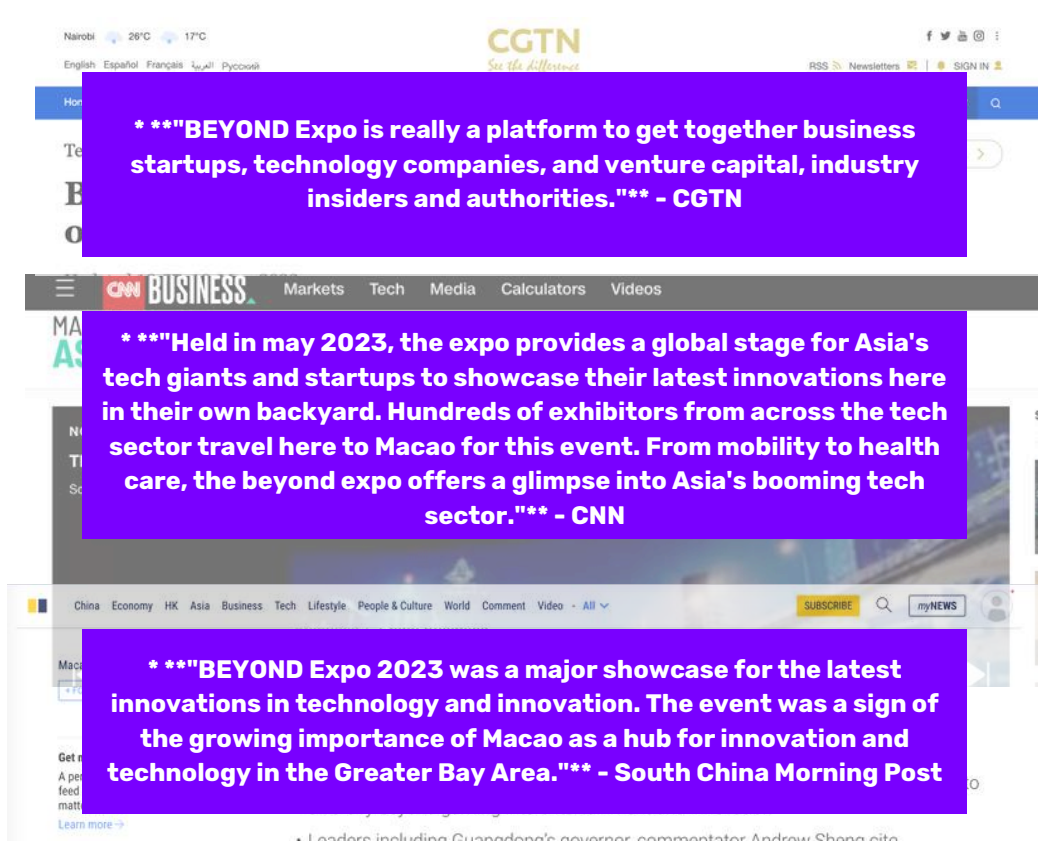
Nairobi 26°C 17°C

CGTN
See the difference

English Español Français العربية Русский

RSS Newsletters | SIGN IN

* **"BEYOND Expo is really a platform to get together business startups, technology companies, and venture capital, industry insiders and authorities."** - CGTN

CNN BUSINESS Markets Tech Media Calculators Videos

* **"Held in may 2023, the expo provides a global stage for Asia's tech giants and startups to showcase their latest innovations here in their own backyard. Hundreds of exhibitors from across the tech sector travel here to Macao for this event. From mobility to health care, the beyond expo offers a glimpse into Asia's booming tech sector."** - CNN

China Economy HK Asia Business Tech Lifestyle People & Culture World Comment Video All SUBSCRIBE myNEWS

* **"BEYOND Expo 2023 was a major showcase for the latest innovations in technology and innovation. The event was a sign of the growing importance of Macao as a hub for innovation and technology in the Greater Bay Area."** - South China Morning Post

Learn more

• Leaders including Guangdong's governor, commentator Andrew Sheng cite